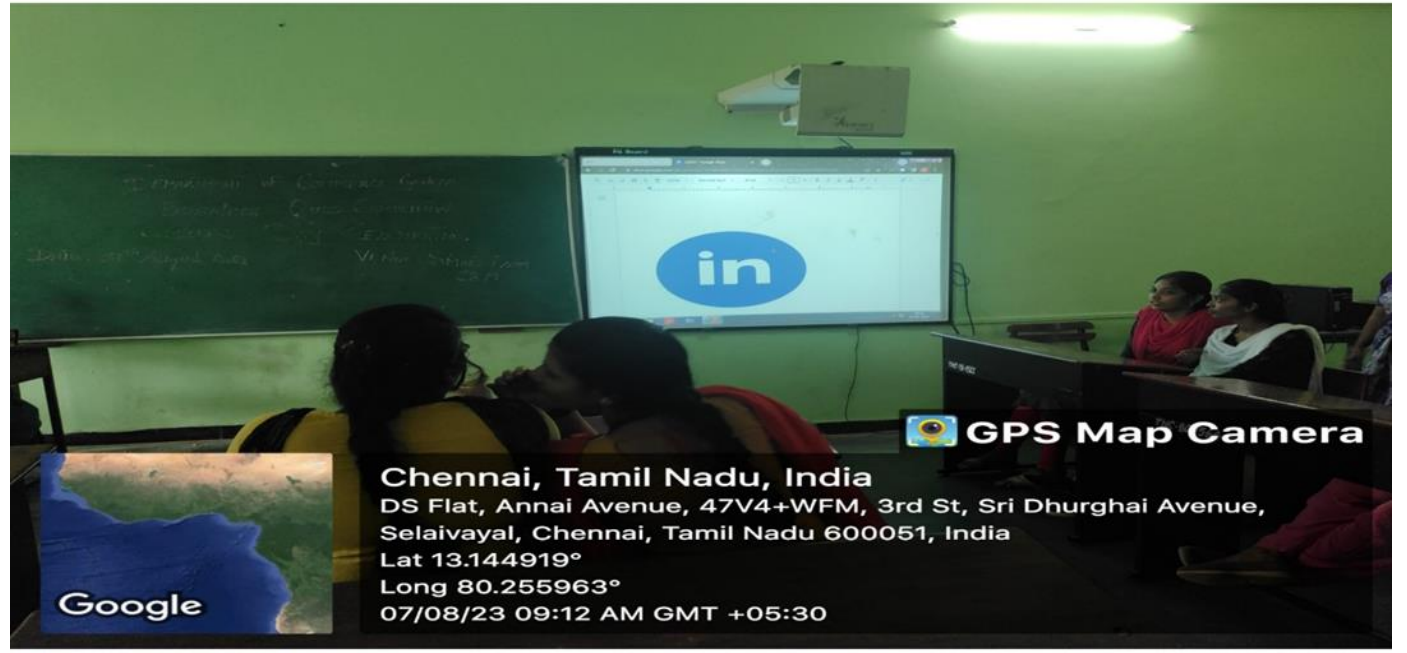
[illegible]

in

GPS Map Camera

Chennai, Tamil Nadu, India
DS Flat, Annai Avenue, 47V4+WFM, 3rd St, Sri Dhurghai Avenue, Selaivayal, Chennai, Tamil Nadu 600051, India
Lat 13.144919°
Long 80.255963°
07/08/23 09:12 AM GMT +05:30

Google